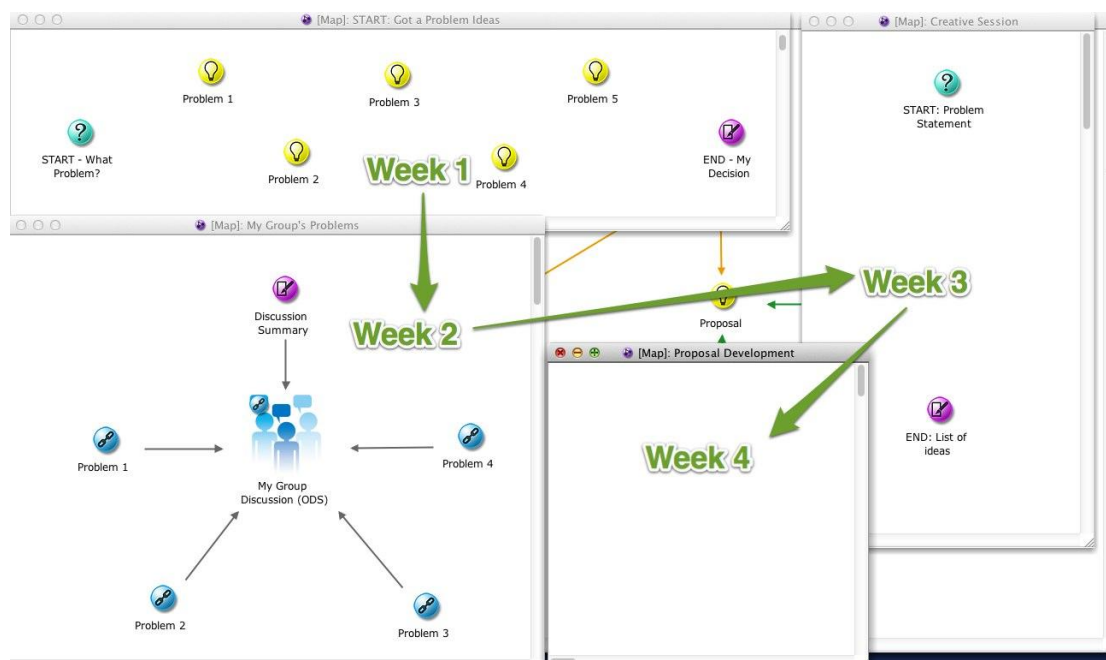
[Map]: START: Got a Problem Ideas

Problem 1

Problem 3

Problem 5

START - What Problem?

Problem 2

Week 1

Problem 4

END - My Decision

[Map]: Creative Session

START: Problem Statement

[Map]: My Group's Problems

Discussion Summary

Week 2

Proposal

Week 3

[Map]: Proposal Development

Week 4

Problem 1

Problem 4

END: List of ideas

My Group Discussion (ODS)

Problem 2

Problem 3